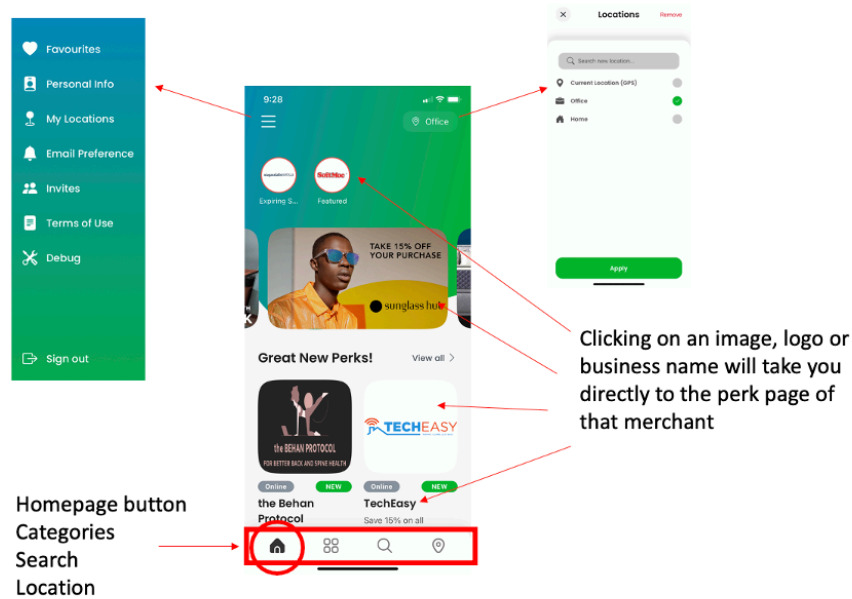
Favourites
Personal Info
My Locations
Email Preference
Invites
Terms of Use
Debug
Sign out

9:28
Office
Expiring S...
Featured
TAKE 15% OFF YOUR PURCHASE
sunglass hut
Great New Perks!
View all
the BEHAN PROTOCOL
FOR BETTER BACK AND SPINE HEALTH
TECHEASY
Online
NEW
the Behan Protocol
Online
NEW
TechEasy
Save 15% on all

Locations
Remove
Search new location...
Current Location (GPS)
Office
Home
Apply

Clicking on an image, logo or business name will take you directly to the perk page of that merchant

Homepage button
Categories
Search
Location